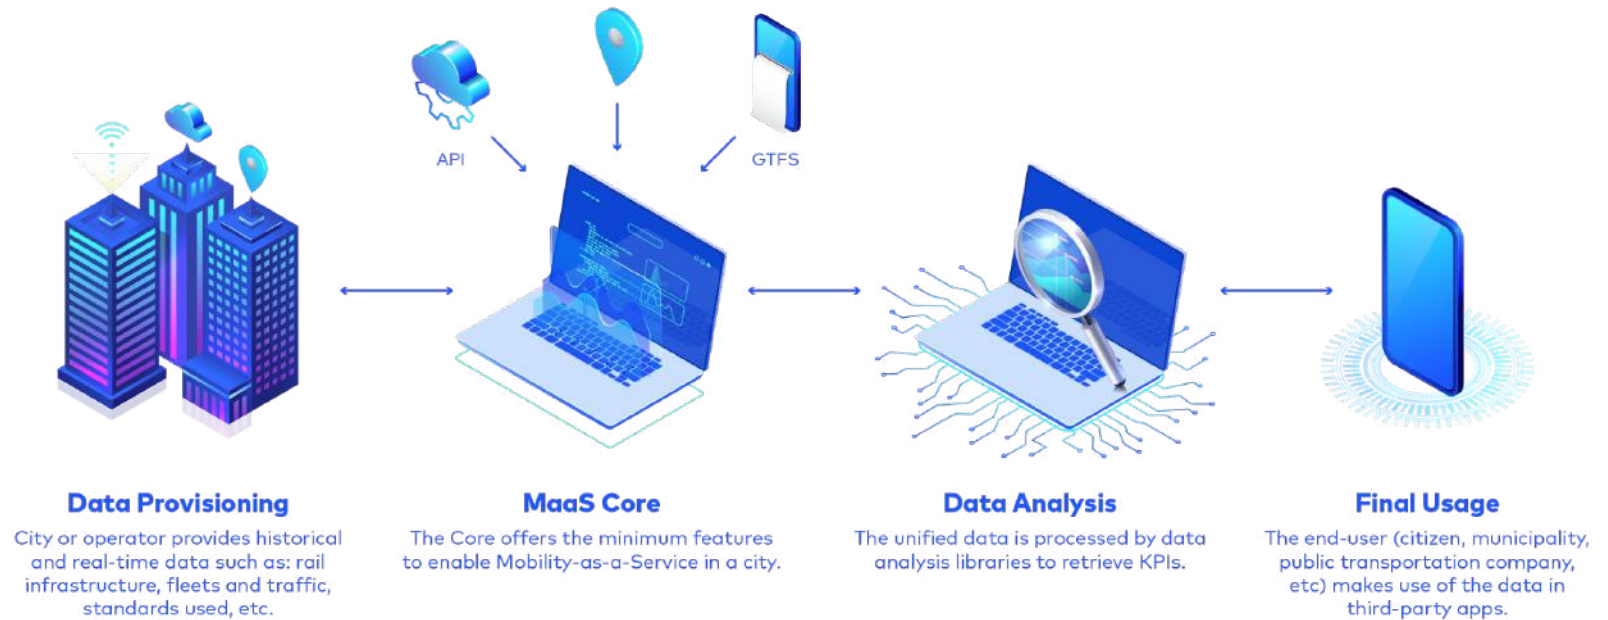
API

GTFS

Data Provisioning
City or operator provides historical and real-time data such as: rail infrastructure, fleets and traffic, standards used, etc.

MaaS Core
The Core offers the minimum features to enable Mobility-as-a-Service in a city.

Data Analysis
The unified data is processed by data analysis libraries to retrieve KPIs.

Final Usage
The end-user (citizen, municipality, public transportation company, etc) makes use of the data in third-party apps.